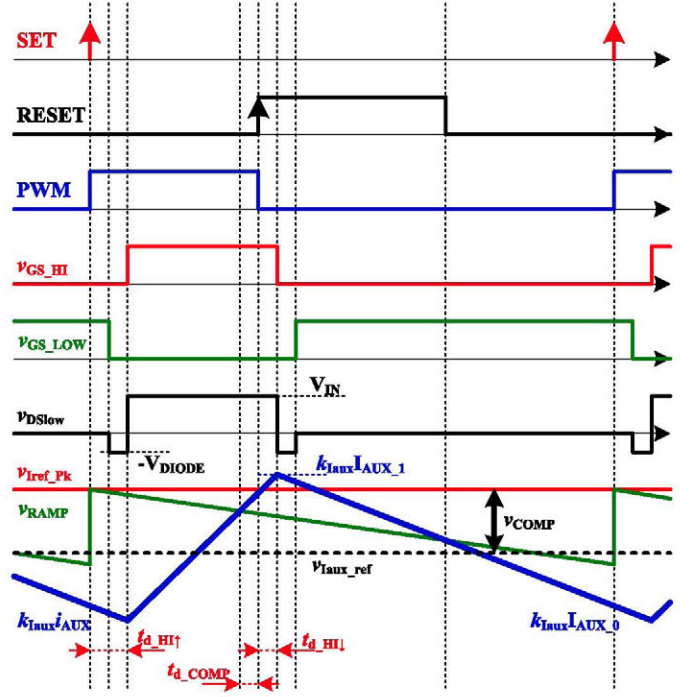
SET

RESET

PWM

$v_{GS\_HI}$

$v_{GS\_LOW}$

$V_{IN}$

$v_{DSlow}$

$-V_{DIODE}$

$k_{Iaux}I_{AUX\_1}$

$v_{Iref\_Pk}$

$v_{RAMP}$

$v_{COMP}$

$v_{Iaux\_ref}$

$k_{Iaux}i_{AUX}$

$k_{Iaux}I_{AUX\_0}$

$t_{d\_HI\uparrow}$

$t_{d\_HI\downarrow}$

$t_{d\_COMP}$